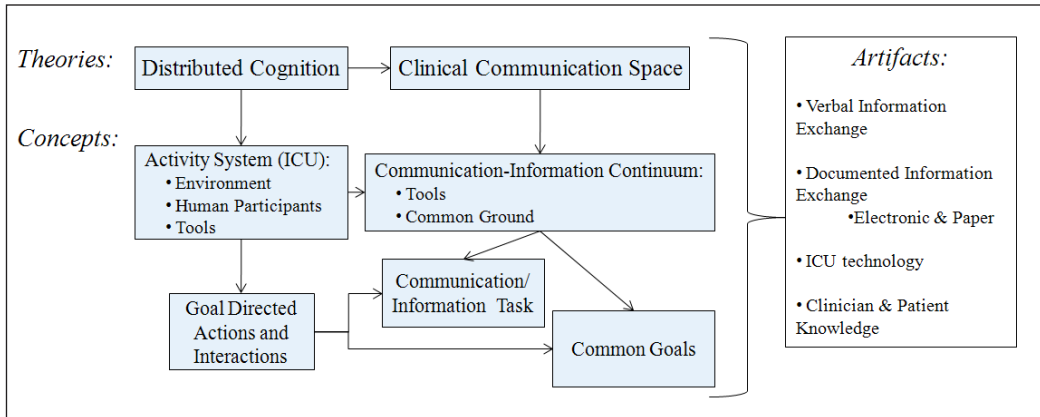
Theories:

Distributed Cognition

Clinical Communication Space

Concepts:

Activity System (ICU):
• Environment
• Human Participants
• Tools

Communication-Information Continuum:
• Tools
• Common Ground

Communication/ Information Task

Goal Directed Actions and Interactions

Common Goals

Artifacts:

• Verbal Information Exchange

• Documented Information Exchange
•Electronic & Paper

• ICU technology

• Clinician & Patient Knowledge